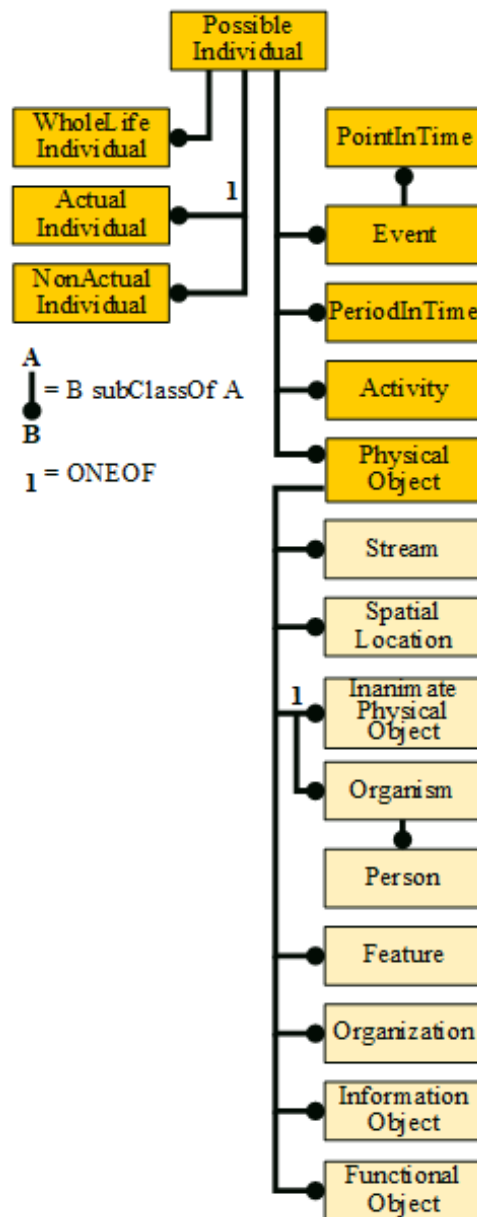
Possible Individual

WholeLife Individual

1

Actual Individual

NonActual Individual

A
= B subClassOf A
B

1 = ONEOF

PointInTime

Event

PeriodInTime

Activity

Physical Object

Stream

Spatial Location

1

Inanimate Physical Object

Organism

Person

Feature

Organization

Information Object

Functional Object